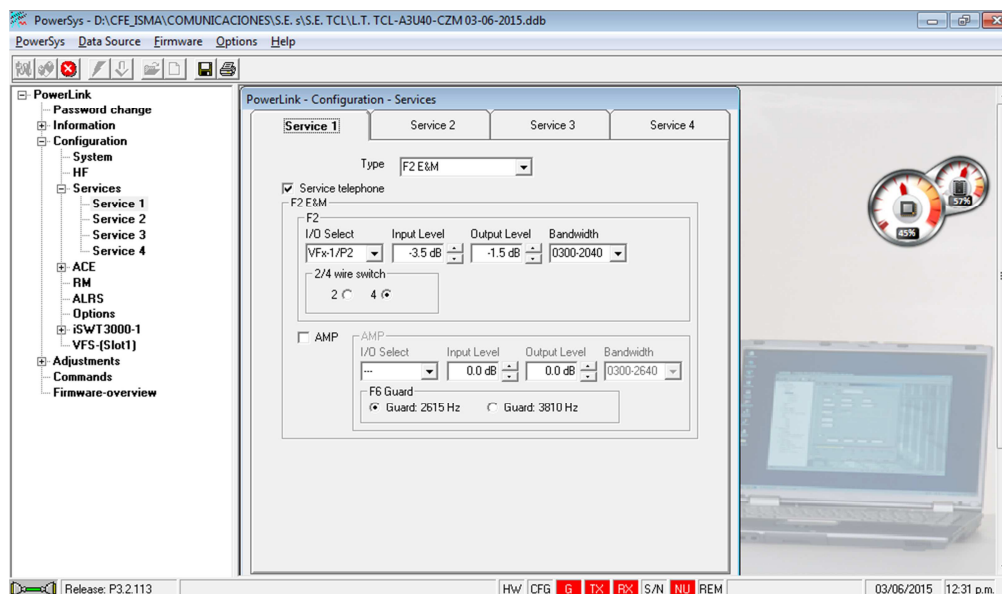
PowerSys - D:\CFE_ISMA\COMUNICACIONES\S.E. s\S.E. TCL\L.T. TCL-A3U40-CZM 03-06-2015.ddb

PowerSys Data Source Firmware Options Help

PowerLink
Password change
Information
Configuration
System
HF
Services
Service 1
Service 2
Service 3
Service 4
ACE
RM
ALRS
Options
iSWT3000-1
VFS-(Slot1)
Adjustments
Commands
Firmware-overview

PowerLink - Configuration - Services

Service 1 | Service 2 | Service 3 | Service 4

Type F2 E&M

Service telephone

F2 E&M
F2
I/O Select | Input Level | Output Level | Bandwidth
VFx-1/P2 | -3.5 dB | -1.5 dB | 0300-2040
2/4 wire switch
2 4

AMP
AMP
I/O Select | Input Level | Output Level | Bandwidth
--- | 0.0 dB | 0.0 dB | 0300-2640
F6 Guard
Guard: 2615 Hz Guard: 3810 Hz

45%
57%

Release: P3.2.113 | HW | CFG | G | TX | RX | S/N | NU | REM | 03/06/2015 | 12:31 p.m.